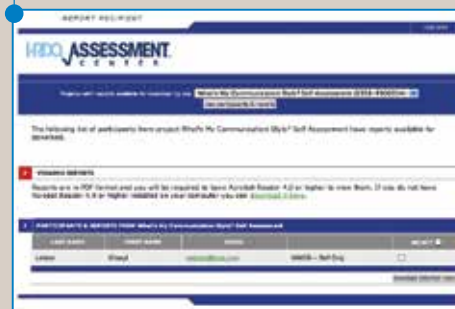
REPORT RECIPIENT

HRDQ ASSESSMENT CENTER

The following list of participants from project What's My Communication Style? Self Assessment have reports available for download.

VIEWING REPORTS

Reports are in PDF format and you will be required to have Acrobat Reader 4.0 or higher to view them. If you do not have Acrobat Reader 4.0 or higher installed on your computer you can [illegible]

PARTICIPANTS & REPORTS FROM What's My Communication Style? Self Assessment

| LAST NAME | FIRST NAME | EMAIL | | SELECT |
|---|---|---|---|---|
| Linton | Sheryl | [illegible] | WMCS – Self Eng | |